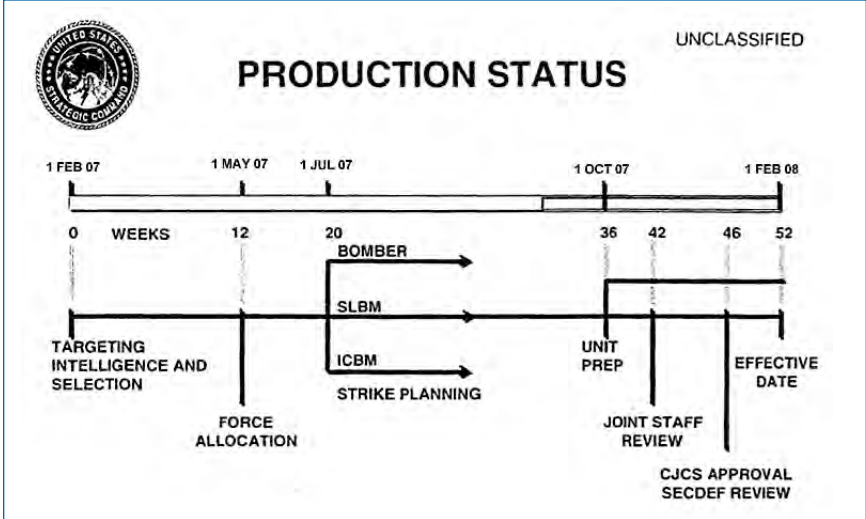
UNITED STATES STRATEGIC COMMAND

UNCLASSIFIED

PRODUCTION STATUS

1 FEB 07

1 MAY 07

1 JUL 07

1 OCT 07

1 FEB 08

0

WEEKS

12

20

36

42

46

52

BOMBER

SLBM

ICBM

STRIKE PLANNING

TARGETING INTELLIGENCE AND SELECTION

FORCE ALLOCATION

UNIT PREP

JOINT STAFF REVIEW

CJCS APPROVAL SECDEF REVIEW

EFFECTIVE DATE